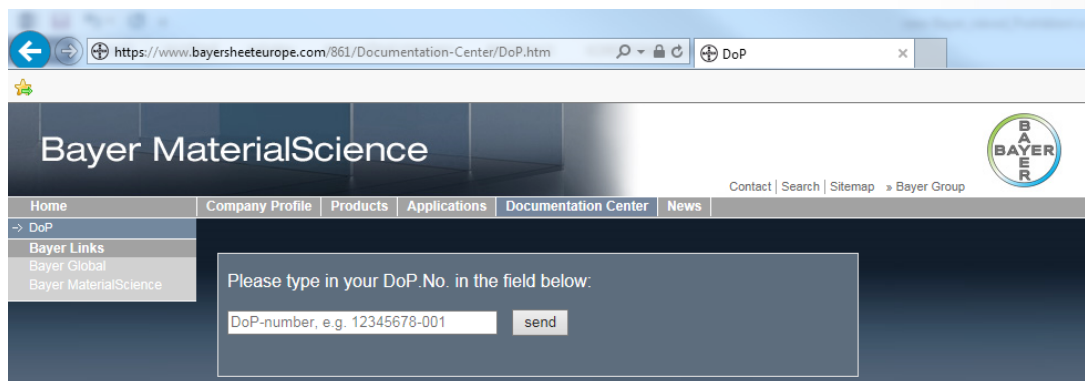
https://www.bayersheeteurope.com/861/Documentation-Center/DoP.htm

DoP

Bayer MaterialScience

BAYER

Contact | Search | Sitemap » Bayer Group

Home | Company Profile | Products | Applications | Documentation Center | News

→ DoP

Bayer Links

Bayer Global

Bayer MaterialScience

Please type in your DoP.No. in the field below:

DoP-number, e.g. 12345678-001

send